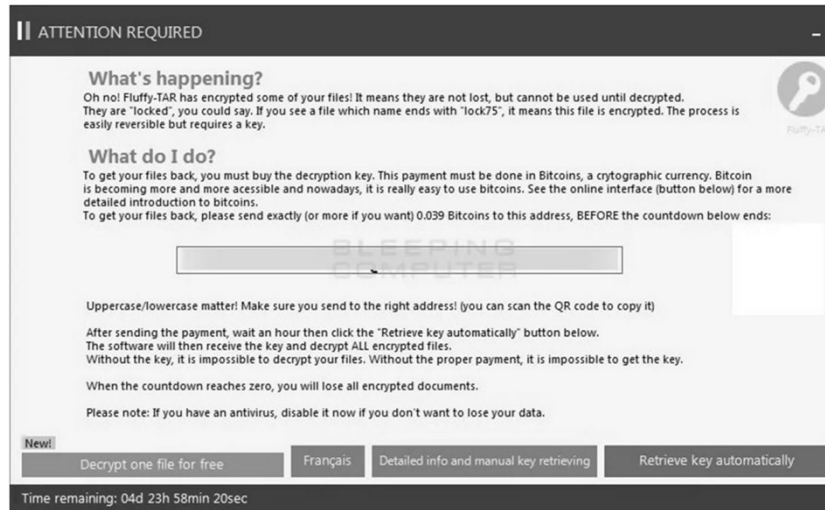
ATTENTION REQUIRED

–

What's happening?

Oh no! Fluffy-TAR has encrypted some of your files! It means they are not lost, but cannot be used until decrypted. They are "locked", you could say. If you see a file which name ends with "lock75", it means this file is encrypted. The process is easily reversible but requires a key.

Fluffy-TAR

What do I do?

To get your files back, you must buy the decryption key. This payment must be done in Bitcoins, a crytographic currency. Bitcoin is becoming more and more acessible and nowadays, it is really easy to use bitcoins. See the online interface (button below) for a more detailed introduction to bitcoins.

To get your files back, please send exactly (or more if you want) 0.039 Bitcoins to this address, BEFORE the countdown below ends:

BLEEPING COMPUTER

Uppercase/lowercase matter! Make sure you send to the right address! (you can scan the QR code to copy it)

After sending the payment, wait an hour then click the "Retrieve key automatically" button below. The software will then receive the key and decrypt ALL encrypted files. Without the key, it is impossible to decrypt your files. Without the proper payment, it is impossible to get the key.

When the countdown reaches zero, you will lose all encrypted documents.

Please note: If you have an antivirus, disable it now if you don't want to lose your data.

New!

Decrypt one file for free

Français

Detailed info and manual key retrieving

Retrieve key automatically

Time remaining: 04d 23h 58min 20sec